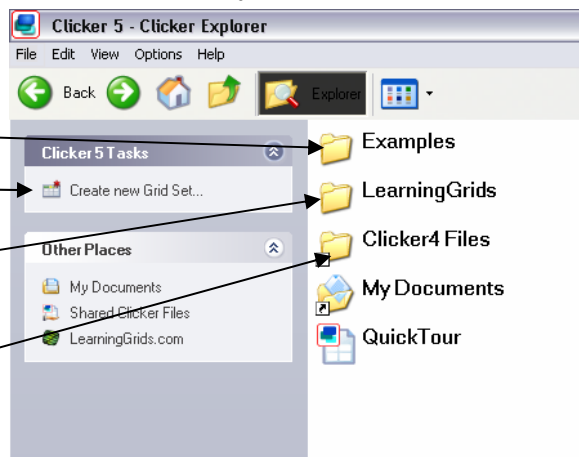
Clicker 5 - Clicker Explorer

File Edit View Options Help

Back

Explorer

Clicker 5 Tasks

Create new Grid Set...

Other Places

My Documents

Shared Clicker Files

LearningGrids.com

Examples

LearningGrids

Clicker4 Files

My Documents

QuickTour